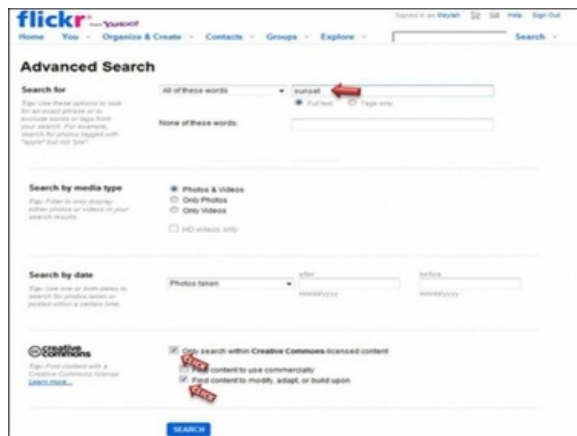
flickr from YAHOO!

Signed in as Maylah | Help | Sign Out

Home | You | Organize & Create | Contacts | Groups | Explore | Search

Advanced Search

Search for

Tip: Use these options to look for an exact phrase or to exclude words or tags from your search. For example, search for photos tagged with "apple" but not "pie".

All of these words | sunset

Full text | Tags only

None of these words:

Search by media type

Tip: Filter to only display either photos or videos in your search results.

Photos & Videos
Only Photos
Only Videos

HD videos only

Search by date

Tip: Use one or both dates to search for photos taken or posted within a certain time.

Photos taken | after mm/dd/yyyy | before mm/dd/yyyy

creative commons

Tip: Find content with a Creative Commons license. Learn more...

Only search within Creative Commons-licensed content
Find content to use commercially
Find content to modify, adapt, or build upon

click
click

SEARCH